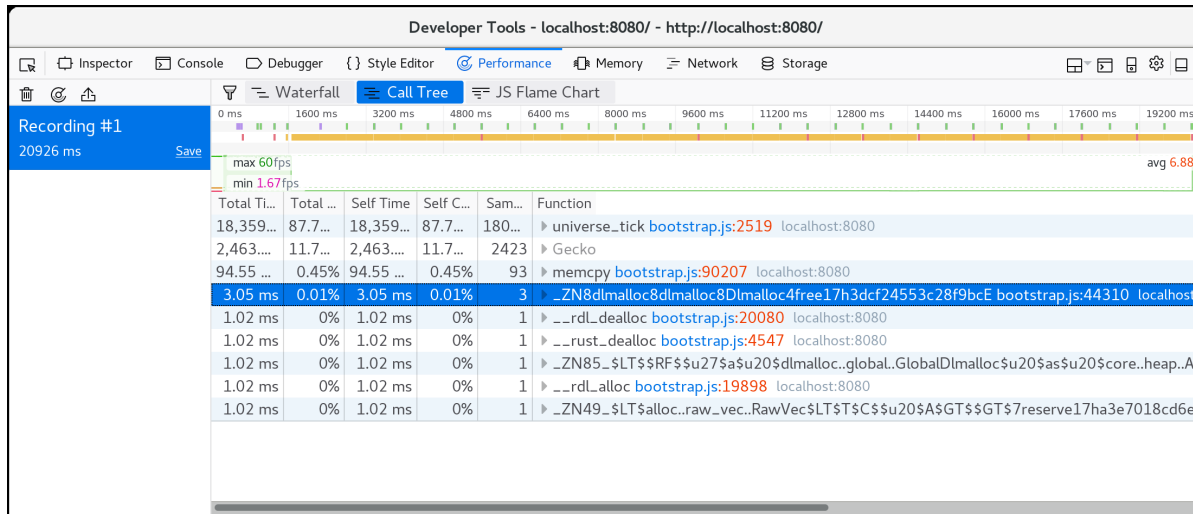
Developer Tools - localhost:8080/ - http://localhost:8080/

Inspector Console Debugger { } Style Editor Performance Memory Network Storage

Waterfall Call Tree JS Flame Chart

Recording #1
20926 ms Save

0 ms 1600 ms 3200 ms 4800 ms 6400 ms 8000 ms 9600 ms 11200 ms 12800 ms 14400 ms 16000 ms 17600 ms 19200 ms

max 60fps
min 1.67fps
avg 6.88

| Total Ti... | Total ... | Self Time | Self C... | Sam... | Function |
|---|---|---|---|---|---|
| 18,359... | 87.7... | 18,359... | 87.7... | 180... | universe_tick bootstrap.js:2519 localhost:8080 |
| 2,463.... | 11.7... | 2,463.... | 11.7... | 2423 | Gecko |
| 94.55 ... | 0.45% | 94.55 ... | 0.45% | 93 | memcpy bootstrap.js:90207 localhost:8080 |
| 3.05 ms | 0.01% | 3.05 ms | 0.01% | 3 | _ZN8dlmalloc8dlmalloc8Dlmalloc4free17h3dcf24553c28f9bcE bootstrap.js:44310 localhost |
| 1.02 ms | 0% | 1.02 ms | 0% | 1 | __rdl_dealloc bootstrap.js:20080 localhost:8080 |
| 1.02 ms | 0% | 1.02 ms | 0% | 1 | __rust_dealloc bootstrap.js:4547 localhost:8080 |
| 1.02 ms | 0% | 1.02 ms | 0% | 1 | _ZN85_$LT$$RF$$u27$a$u20$dlmalloc..global..GlobalDlmalloc$u20$as$u20$core..heap..A |
| 1.02 ms | 0% | 1.02 ms | 0% | 1 | __rdl_alloc bootstrap.js:19898 localhost:8080 |
| 1.02 ms | 0% | 1.02 ms | 0% | 1 | _ZN49_$LT$alloc..raw_vec..RawVec$LT$T$C$$u20$A$GT$$GT$7reserve17ha3e7018cd6e |